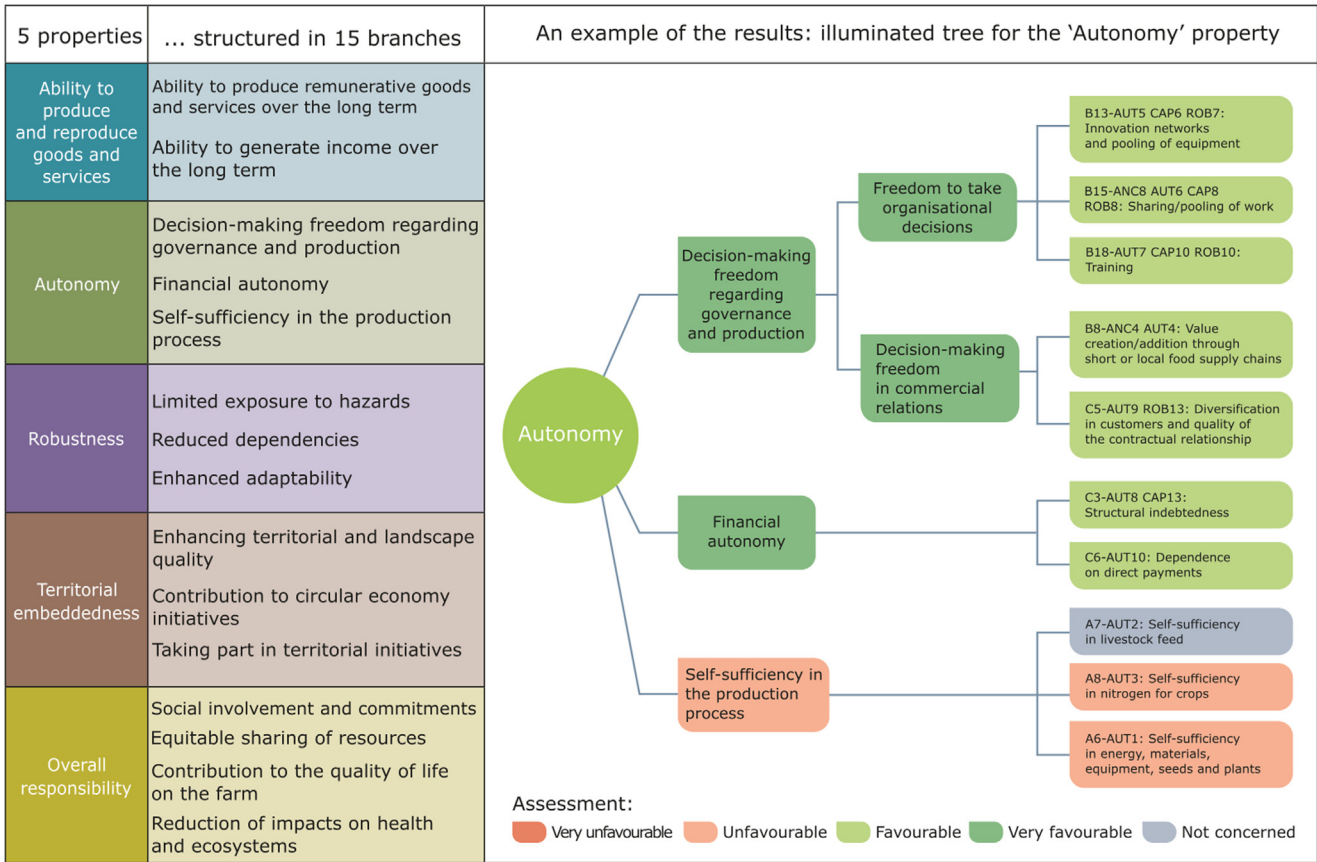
| 5 properties | ... structured in 15 branches |
|---|---|
| Ability to produce and reproduce goods and services | Ability to produce remunerative goods and services over the long term<br>Ability to generate income over the long term |
| Autonomy | Decision-making freedom regarding governance and production<br>Financial autonomy<br>Self-sufficiency in the production process |
| Robustness | Limited exposure to hazards<br>Reduced dependencies<br>Enhanced adaptability |
| Territorial embeddedness | Enhancing territorial and landscape quality<br>Contribution to circular economy initiatives<br>Taking part in territorial initiatives |
| Overall responsibility | Social involvement and commitments<br>Equitable sharing of resources<br>Contribution to the quality of life on the farm<br>Reduction of impacts on health and ecosystems |

An example of the results: illuminated tree for the 'Autonomy' property

Autonomy

Decision-making freedom regarding governance and production

Freedom to take organisational decisions

B13-AUT5 CAP6 ROB7: Innovation networks and pooling of equipment

B15-ANC8 AUT6 CAP8 ROB8: Sharing/pooling of work

B18-AUT7 CAP10 ROB10: Training

Decision-making freedom in commercial relations

B8-ANC4 AUT4: Value creation/addition through short or local food supply chains

C5-AUT9 ROB13: Diversification in customers and quality of the contractual relationship

Financial autonomy

C3-AUT8 CAP13: Structural indebtedness

C6-AUT10: Dependence on direct payments

Self-sufficiency in the production process

A7-AUT2: Self-sufficiency in livestock feed

A8-AUT3: Self-sufficiency in nitrogen for crops

A6-AUT1: Self-sufficiency in energy, materials, equipment, seeds and plants

Assessment:
Very unfavourable Unfavourable Favourable Very favourable Not concerned